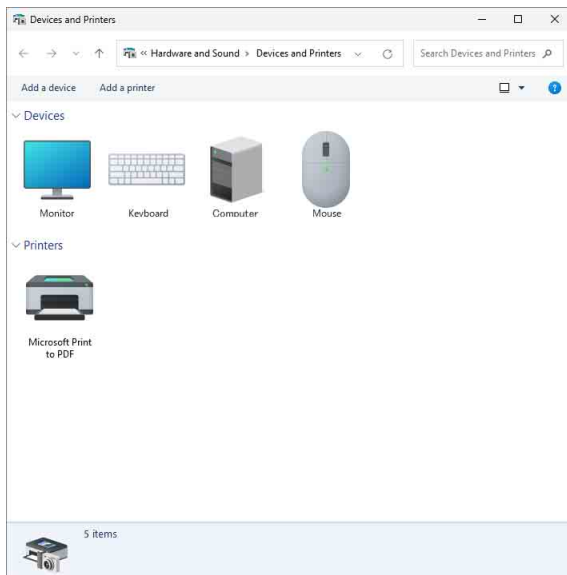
Devices and Printers

« Hardware and Sound › Devices and Printers

Search Devices and Printers

Add a device Add a printer

Devices

Monitor

Keyboard

Computer

Mouse

Printers

Microsoft Print to PDF

5 items